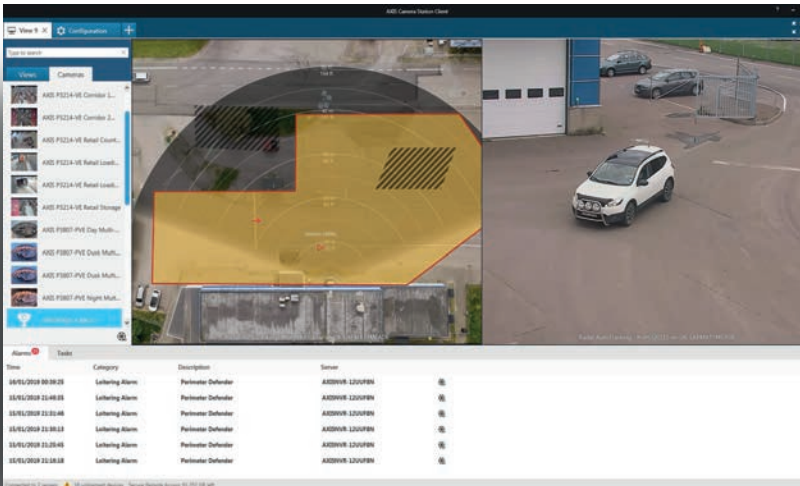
AXIS Camera Station Client

View 1 ×
Configuration
+

Type to search

Views
Cameras

AXIS P3214-VE Corridor 1
AXIS P3214-VE Corridor 2...
AXIS P3214-VE Retail Count...
AXIS P3214-VE Retail Load...
AXIS P3214-VE Retail Load...
AXIS P3214-VE Retail Storage
AXIS P3807-PVE Day Multi-...
AXIS P3807-PVE Dusk Multi...
AXIS P3807-PVE Dusk Multi...
AXIS P3807-PVE Night Mult...
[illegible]

Alarms
Tasks

| Time | Category | Description | Server |
|---|---|---|---|
| 16/01/2019 00:09:25 | Loitering Alarm | Perimeter Defender | AXISNVR-12UUFBN |
| 15/01/2019 21:48:05 | Loitering Alarm | Perimeter Defender | AXISNVR-12UUFBN |
| 15/01/2019 21:31:46 | Loitering Alarm | Perimeter Defender | AXISNVR-12UUFBN |
| 15/01/2019 21:30:13 | Loitering Alarm | Perimeter Defender | AXISNVR-12UUFBN |
| 15/01/2019 21:25:45 | Loitering Alarm | Perimeter Defender | AXISNVR-12UUFBN |
| 15/01/2019 21:18:18 | Loitering Alarm | Perimeter Defender | AXISNVR-12UUFBN |

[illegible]